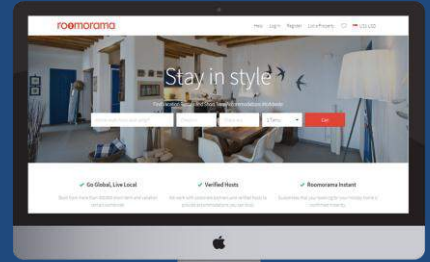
roomorama

Help Log in Register List a Property LTC USD

Stay in style

Find Vacation Rentals and Short Term Accommodation Worldwide

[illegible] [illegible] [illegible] 1 Guest Go

✓ Go Global, Live Local

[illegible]

✓ Verified Hosts

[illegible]

✓ Roomorama Instant

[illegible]